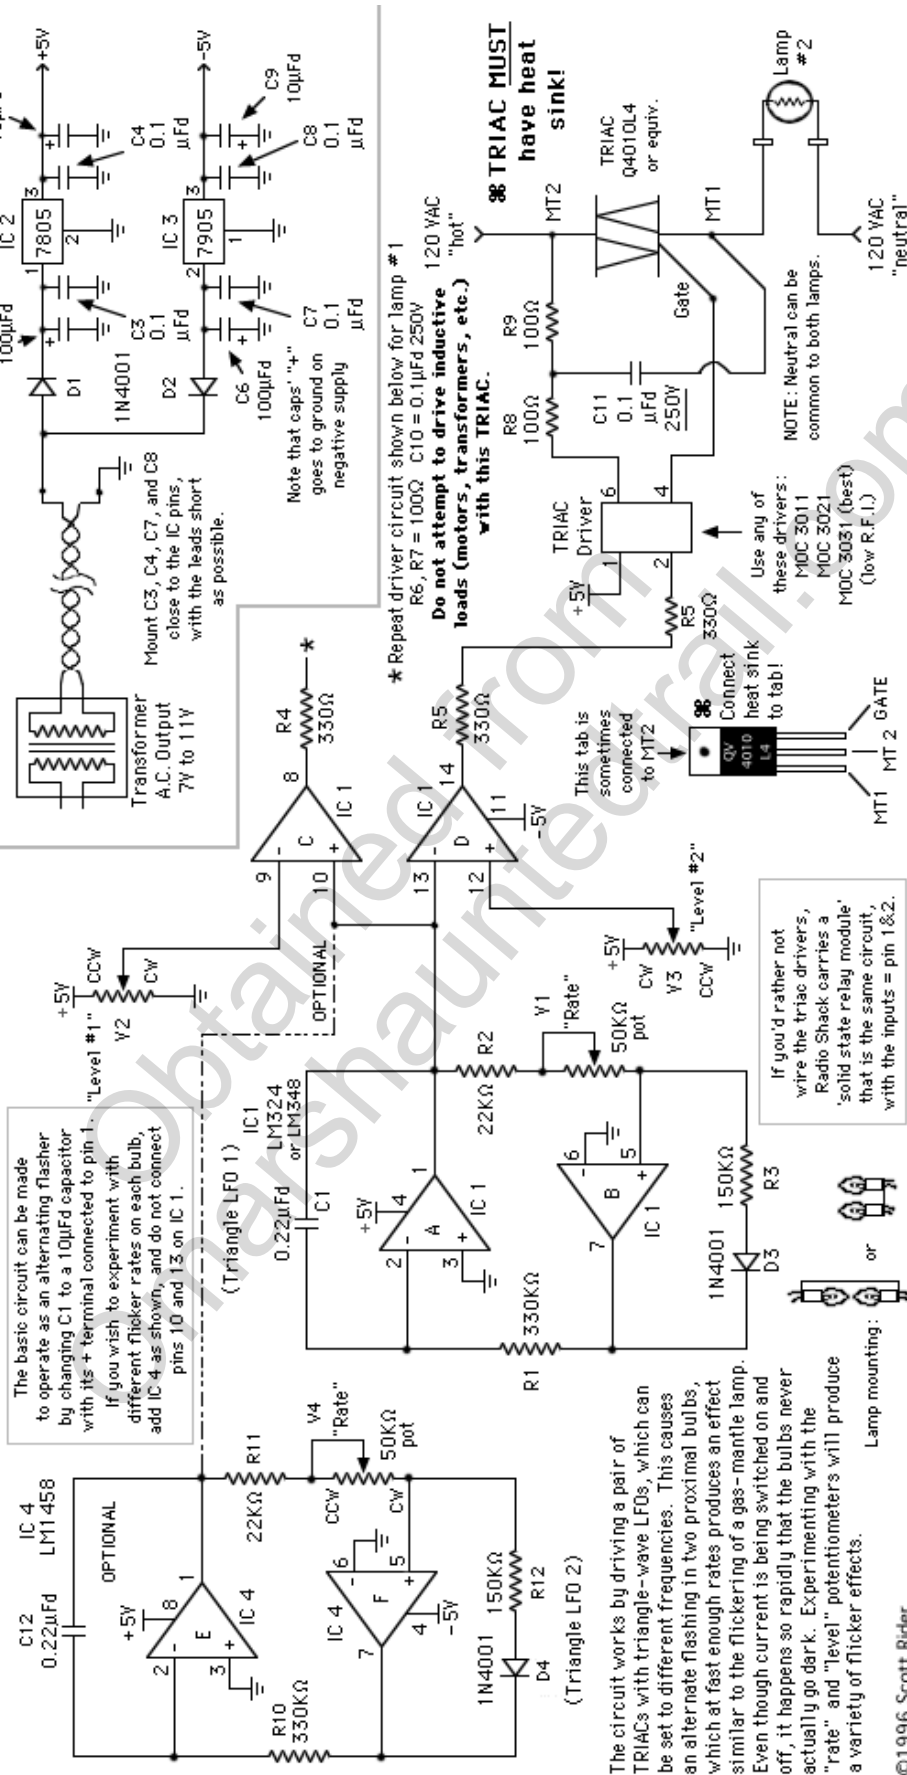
The basic circuit can be made to operate as an alternating flasher by changing C1 to a 10µFd capacitor with its + terminal connected to pin 1. If you wish to experiment with different flicker rates on each bulb, add IC 4 as shown, and do not connect pins 10 and 13 on IC 1.

IC 4 LM1458
C12 0.22µFd
OPTIONAL
+5V
8
E
IC 4
2
3
R10 330KΩ
R11 22KΩ
V4 "Rate" 50KΩ pot
CCW
CW
6
F
5
IC 4
7
4
-5V
R12 150KΩ
1N4001
D4
(Triangle LFO 2)

(Triangle LFO 1)
C1 0.22µFd
IC1 LM324 or LM348
+5V
4
A
IC 1
2
3
1
R1 330KΩ
R2 22KΩ
V1 "Rate" 50KΩ pot
6
B
5
IC 1
7
R3 150KΩ
1N4001
D3

"Level #1"
+5V
CCW
CW
V2
OPTIONAL
9
10
C
IC 1
8
R4 330Ω
*
13
12
D
IC 1
14
11
-5V
+5V
CW
V3
CCW
"Level #2"
R5 330Ω

Transformer A.C. Output 7V to 11V
Mount C3, C4, C7, and C8 close to the IC pins, with the leads short as possible.
D1
1N4001
100µFd
C3 0.1 µFd
IC 2 7805
1
2
3
C4 0.1 µFd
+5V
D2
C6 100µFd
C7 0.1 µFd
IC 3 7905
2
1
3
C8 0.1 µFd
C9 10µFd
-5V
Note that caps' "+" goes to ground on negative supply

* Repeat driver circuit shown below for lamp #1
R6, R7 = 100Ω   C10 = 0.1µFd 250V
Do not attempt to drive inductive loads (motors, transformers, etc.) with this TRIAC.

⌘ TRIAC MUST have heat sink!

TRIAC Driver
+5V
1
2
6
4
R5 330Ω
Use any of these drivers:
MOC 3011
MOC 3021
MOC 3031 (best) (low R.F.I.)
R8 100Ω
R9 100Ω
C11 0.1 µFd 250V
120 VAC "hot"
MT2
TRIAC Q4010L4 or equiv.
Gate
MT1
Lamp #2
120 VAC "neutral"
NOTE: Neutral can be common to both lamps.

This tab is sometimes connected to MT2
⌘ Connect heat sink to tab!
QV 4010 L4
MT1
MT 2
GATE

If you'd rather not wire the triac drivers, Radio Shack carries a 'solid state relay module' that is the same circuit, with the inputs = pin 1&2.

The circuit works by driving a pair of TRIACs with triangle-wave LFOs, which can be set to different frequencies. This causes an alternate flashing in two proximal bulbs, which at fast enough rates produces an effect similar to the flickering of a gas-mantle lamp. Even though current is being switched on and off, it happens so rapidly that the bulbs never actually go dark. Experimenting with the "rate" and "level" potentiometers will produce a variety of flicker effects.

Lamp mounting:
or

©1996 Scott Rider

Obtained from marshaunttecrail.com